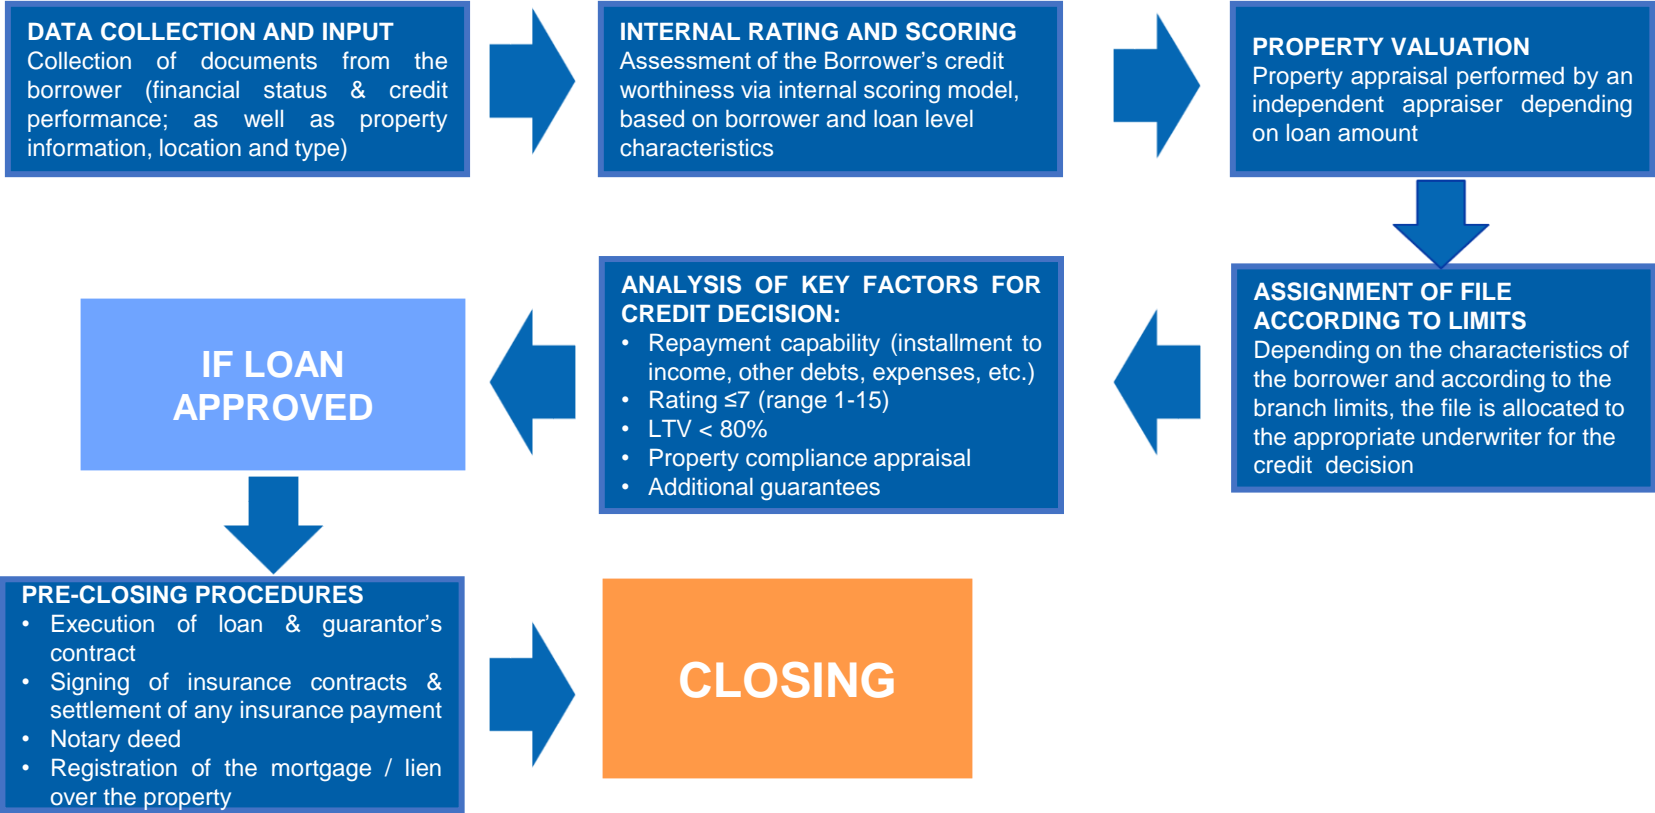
DATA COLLECTION AND INPUT
Collection of documents from the borrower (financial status & credit performance; as well as property information, location and type)

INTERNAL RATING AND SCORING
Assessment of the Borrower's credit worthiness via internal scoring model, based on borrower and loan level characteristics

PROPERTY VALUATION
Property appraisal performed by an independent appraiser depending on loan amount

ASSIGNMENT OF FILE ACCORDING TO LIMITS
Depending on the characteristics of the borrower and according to the branch limits, the file is allocated to the appropriate underwriter for the credit decision

ANALYSIS OF KEY FACTORS FOR CREDIT DECISION:
• Repayment capability (installment to income, other debts, expenses, etc.)
• Rating ≤7 (range 1-15)
• LTV < 80%
• Property compliance appraisal
• Additional guarantees

IF LOAN APPROVED

PRE-CLOSING PROCEDURES
• Execution of loan & guarantor's contract
• Signing of insurance contracts & settlement of any insurance payment
• Notary deed
• Registration of the mortgage / lien over the property

CLOSING